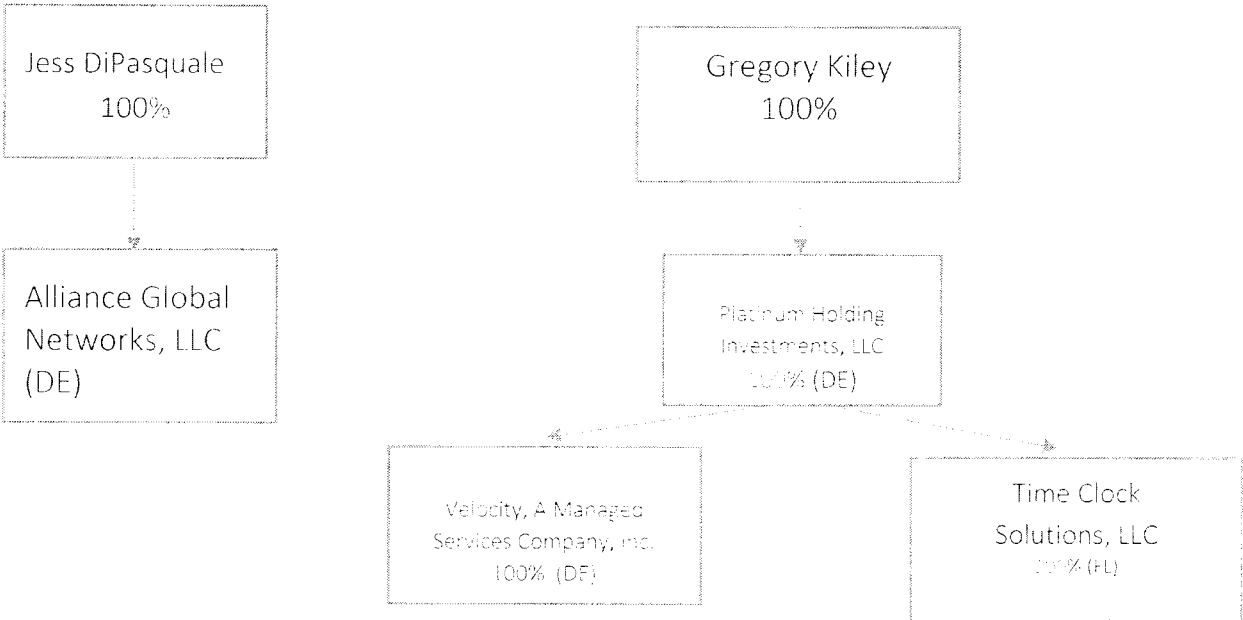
Jess DiPasquale
100%

Alliance Global Networks, LLC (DE)

Gregory Kiley
100%

Platinum Holding Investments, LLC
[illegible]% (DE)

Velocity, A Managed Services Company, Inc.
100% (DE)

Time Clock Solutions, LLC
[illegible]% (FL)